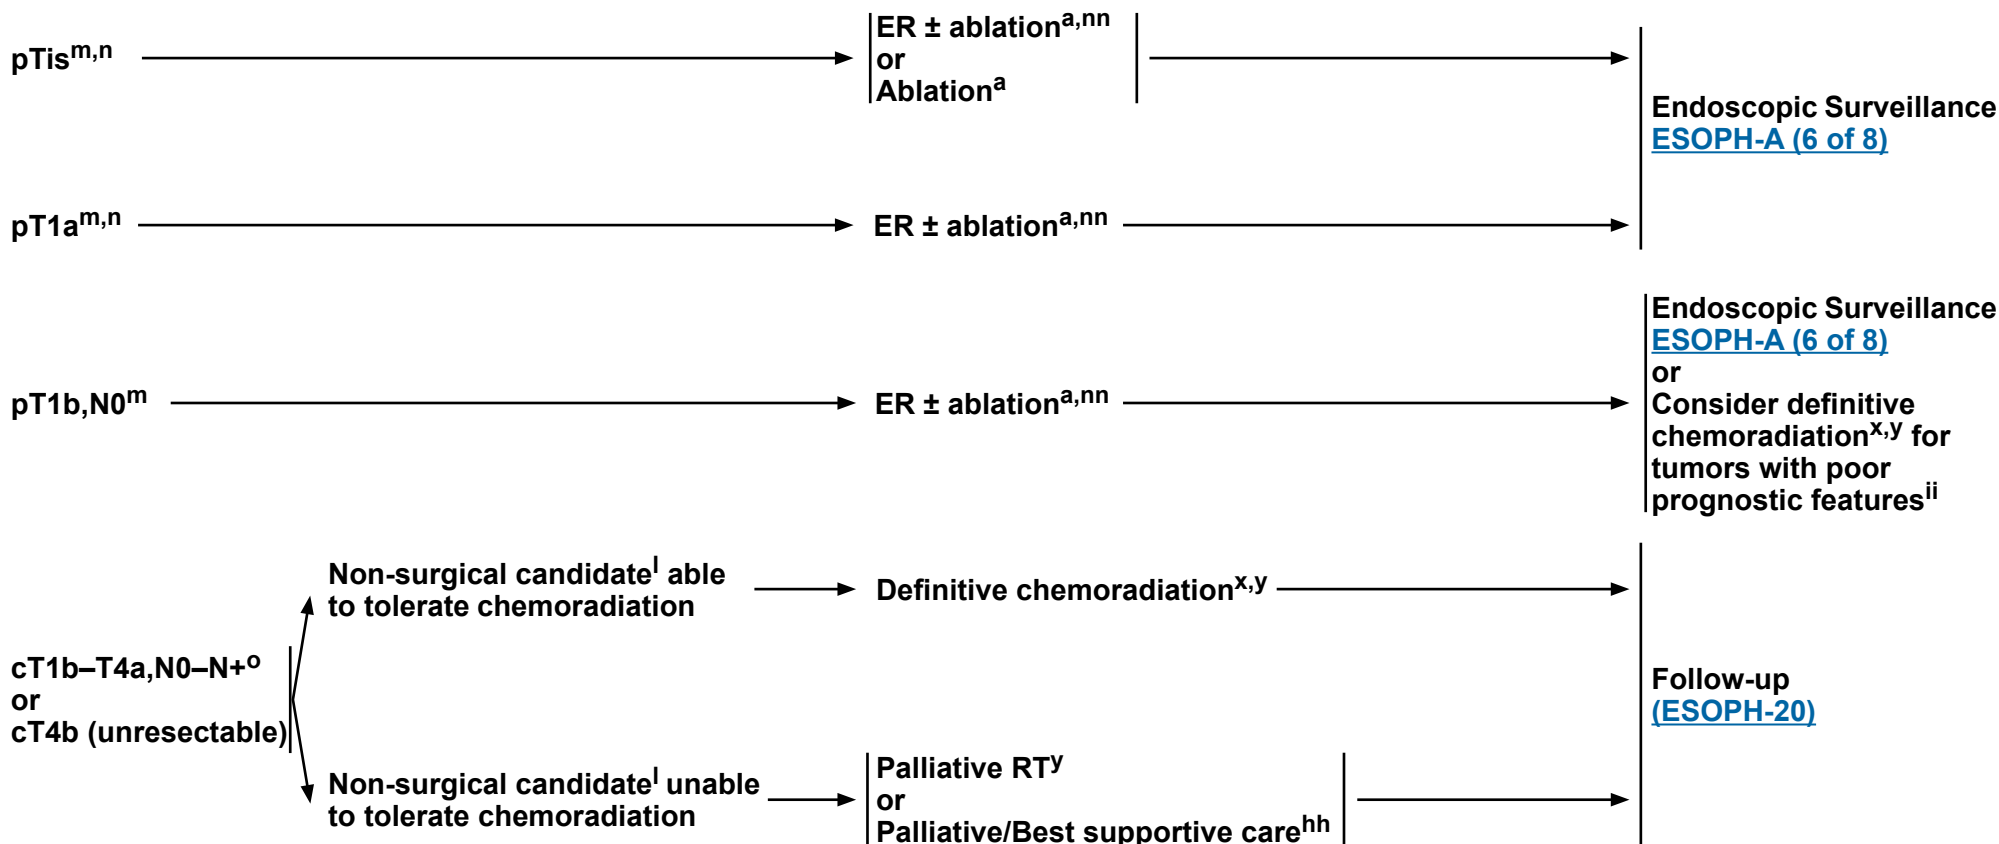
pTis$^{m,n}$

ER ± ablation$^{a,nn}$
or
Ablation$^{a}$

Endoscopic Surveillance
ESOPH-A (6 of 8)

pT1a$^{m,n}$

ER ± ablation$^{a,nn}$

pT1b,N0$^{m}$

ER ± ablation$^{a,nn}$

Endoscopic Surveillance
ESOPH-A (6 of 8)
or
Consider definitive chemoradiation$^{x,y}$ for tumors with poor prognostic features$^{ii}$

cT1b–T4a,N0–N+$^{o}$
or
cT4b (unresectable)

Non-surgical candidate$^{l}$ able to tolerate chemoradiation

Definitive chemoradiation$^{x,y}$

Non-surgical candidate$^{l}$ unable to tolerate chemoradiation

Palliative RT$^{y}$
or
Palliative/Best supportive care$^{hh}$

Follow-up
(ESOPH-20)